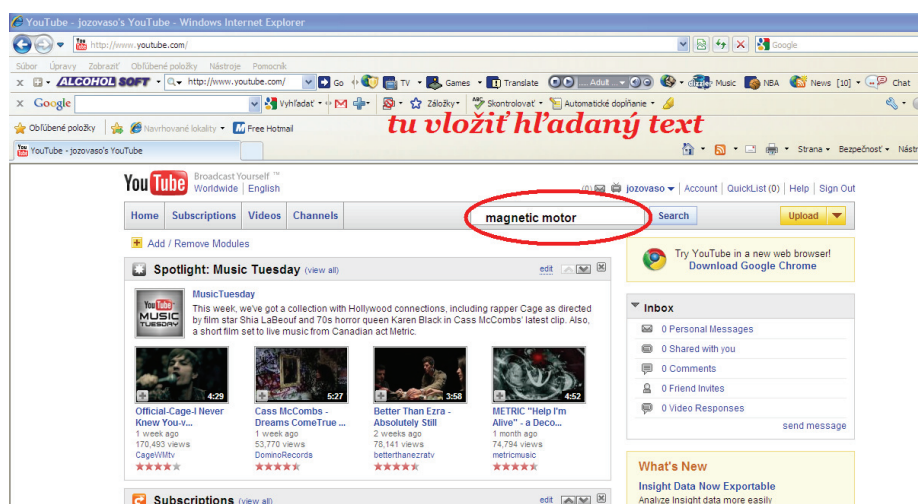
YouTube - jozovaso's YouTube - Windows Internet Explorer

http://www.youtube.com/

Google

Súbor Úpravy Zobraziť Obľúbené položky Nástroje Pomocník

ALCOHOL SOFT http://www.youtube.com/ Go TV Games Translate Adult Music NBA News [10] Chat

Google Vyhľadať Záložky Skontrolovať Automatické dopĺňanie

Obľúbené položky Navrhované lokality Free Hotmail

tu vložiť hľadaný text

YouTube - jozovaso's YouTube

Strana Bezpečnosť Nástr

YouTube Broadcast Yourself ™ Worldwide | English

(0) jozovaso | Account | QuickList (0) | Help | Sign Out

Home Subscriptions Videos Channels

magnetic motor

Search

Upload

Add / Remove Modules

Spotlight: Music Tuesday (view all)

edit

MusicTuesday

This week, we've got a collection with Hollywood connections, including rapper Cage as directed by film star Shia LaBeouf and 70s horror queen Karen Black in Cass McCombs' latest clip. Also, a short film set to live music from Canadian act Metric.

4:29
Official-Cage-I Never Knew You-v...
1 week ago
170,493 views
CageWMtv

5:27
Cass McCombs - Dreams ComeTrue ...
1 week ago
53,770 views
DominoRecords

3:58
Better Than Ezra - Absolutely Still
2 weeks ago
78,141 views
betterthanezratv

4:52
METRIC "Help I'm Alive" - a Deco...
1 month ago
74,794 views
metricmusic

Subscriptions (view all)

edit

Try YouTube in a new web browser!
Download Google Chrome

Inbox

0 Personal Messages
0 Shared with you
0 Comments
0 Friend Invites
0 Video Responses

send message

What's New

Insight Data Now Exportable
Analyze Insight data more easily